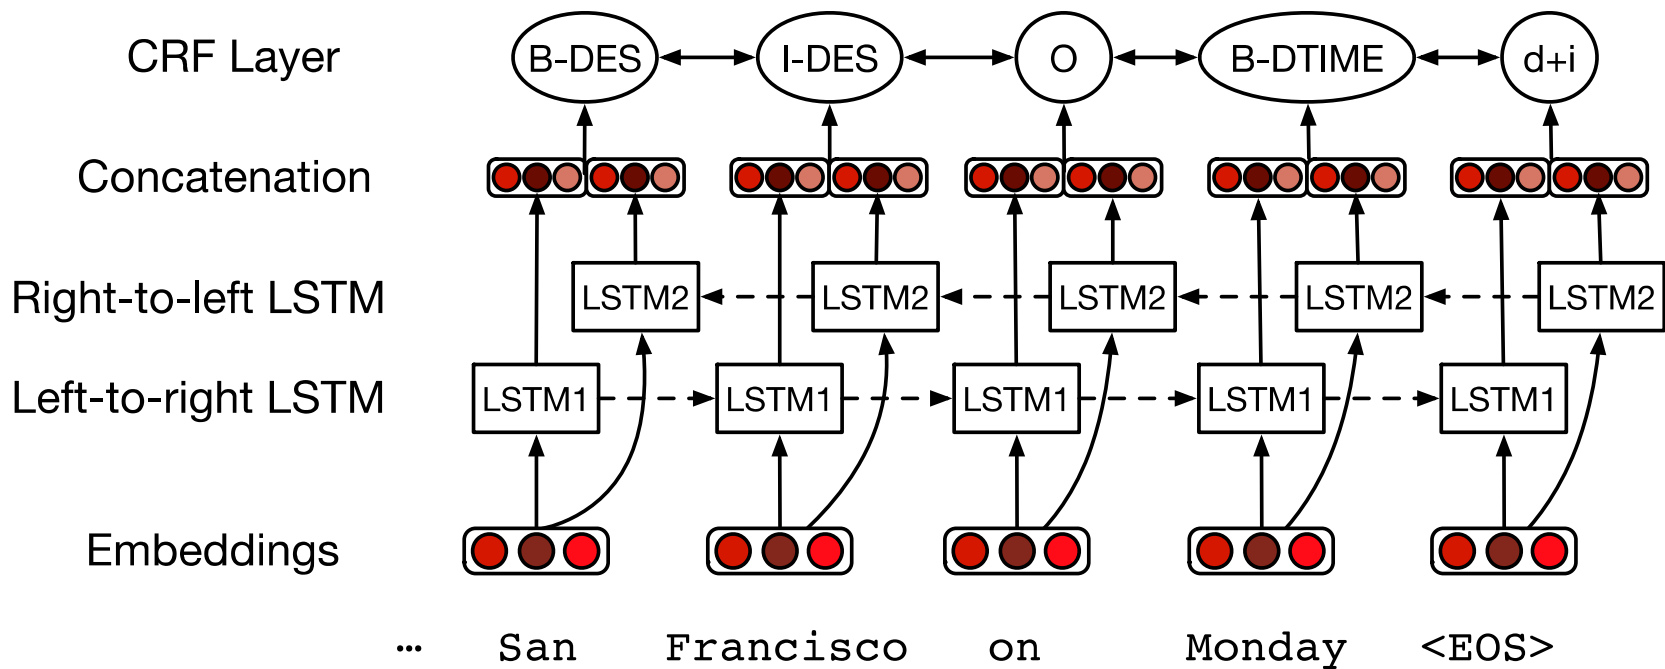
CRF Layer

B-DES

I-DES

O

B-DTIME

d+i

Concatenation

Right-to-left LSTM

LSTM2

LSTM2

LSTM2

LSTM2

LSTM2

Left-to-right LSTM

LSTM1

LSTM1

LSTM1

LSTM1

LSTM1

Embeddings

… San Francisco on Monday <EOS>